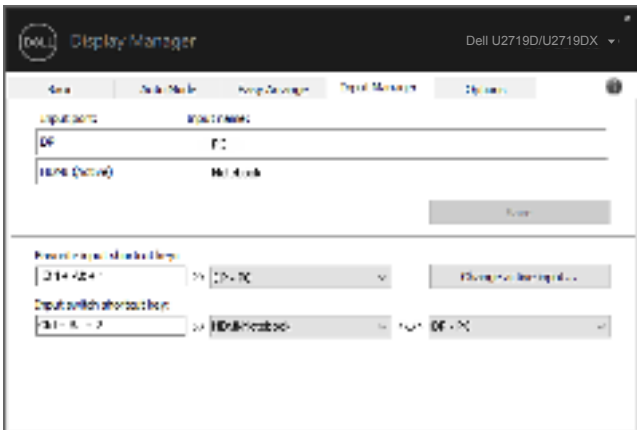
DELL Display Manager

Dell U2719D/U2719DX

Basic | Auto Mode | Easy Arrange | Input Manager | Options

Input ports | Input names

DP | PC

HDMI (Active) | Notebook

Save

Favorite input shortcut key:

Ctrl + Alt + 1 | >> DP - PC | Change active input to...

Input switch shortcut key:

Ctrl + Alt + 2 | >> HDMI-Notebook | <-> DP - PC